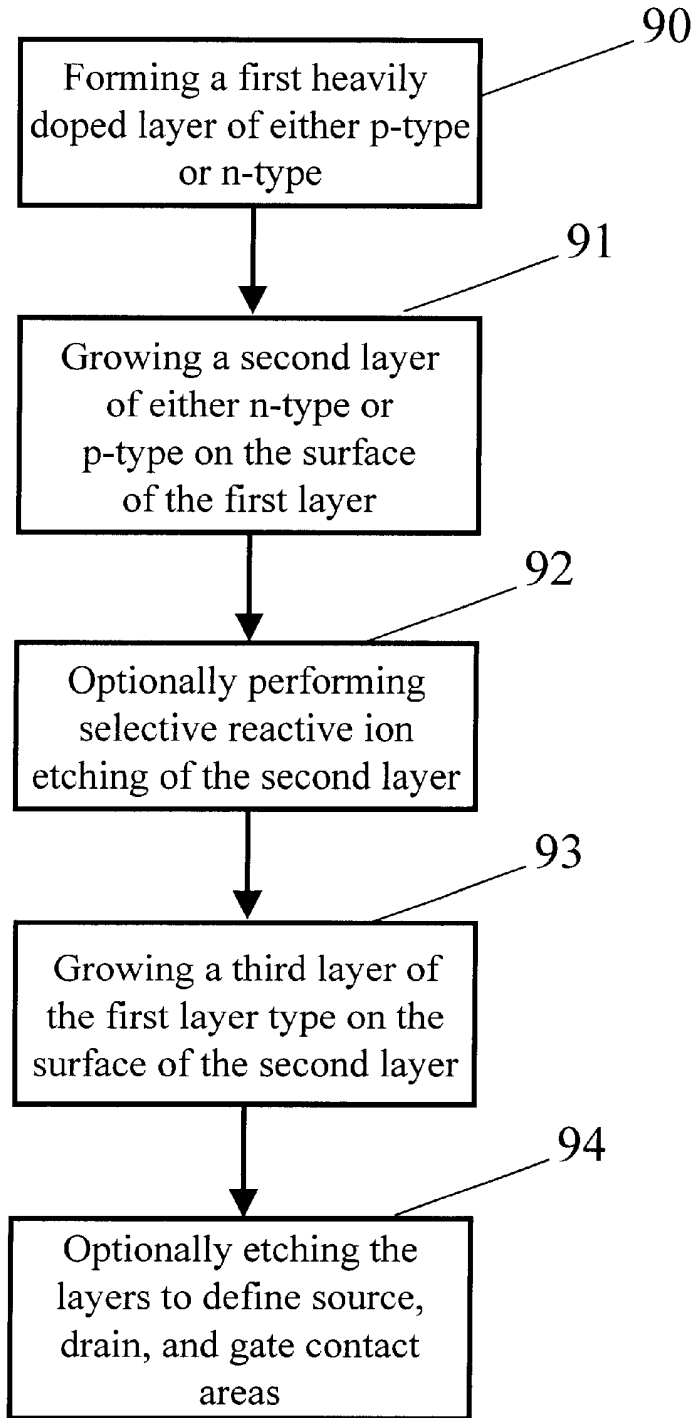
90

Forming a first heavily doped layer of either p-type or n-type

91

Growing a second layer of either n-type or p-type on the surface of the first layer

92

Optionally performing selective reactive ion etching of the second layer

93

Growing a third layer of the first layer type on the surface of the second layer

94

Optionally etching the layers to define source, drain, and gate contact areas